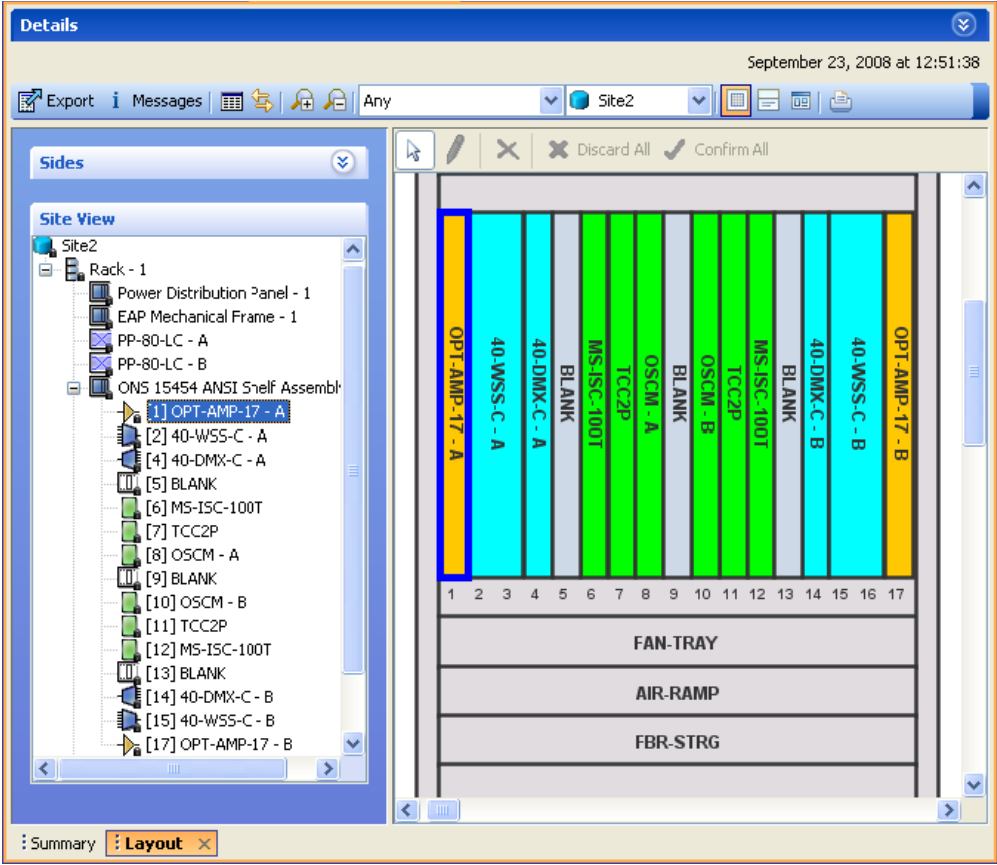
Details

September 23, 2008 at 12:51:38

Export Messages Any Site2

Sides

Site View

Site2
Rack - 1
Power Distribution Panel - 1
EAP Mechanical Frame - 1
PP-80-LC - A
PP-80-LC - B
ONS 15454 ANSI Shelf Assembl
[1] OPT-AMP-17 - A
[2] 40-WSS-C - A
[4] 40-DMX-C - A
[5] BLANK
[6] MS-ISC-100T
[7] TCC2P
[8] OSCM - A
[9] BLANK
[10] OSCM - B
[11] TCC2P
[12] MS-ISC-100T
[13] BLANK
[14] 40-DMX-C - B
[15] 40-WSS-C - B
[17] OPT-AMP-17 - B

Discard All Confirm All

OPT-AMP-17 - A
40-WSS-C - A
40-DMX-C - A
BLANK
MS-ISC-100T
TCC2P
OSCM - A
BLANK
OSCM - B
TCC2P
MS-ISC-100T
BLANK
40-DMX-C - B
40-WSS-C - B
OPT-AMP-17 - B

1 2 3 4 5 6 7 8 9 10 11 12 13 14 15 16 17

FAN-TRAY
AIR-RAMP
FBR-STRG

Summary Layout